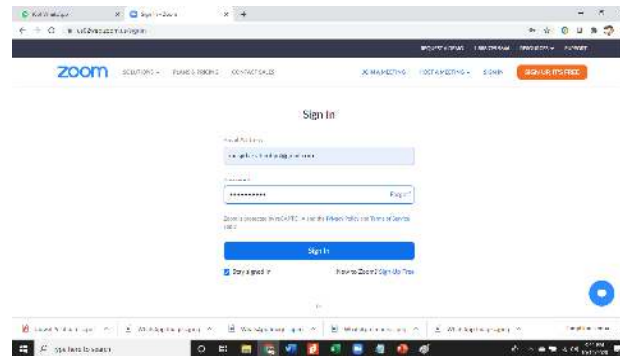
Sign In - Zoom

zoom SOLUTIONS PLANS & PRICING CONTACT SALES JOIN A MEETING HOST A MEETING SIGN IN SIGN UP, IT'S FREE

Sign In

Email Address

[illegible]

Password

••••••••••• Forgot?

Zoom is protected by reCAPTCHA and the Privacy Policy and Terms of Service apply.

Sign In

Stay signed in New to Zoom? Sign Up Free

Type here to search